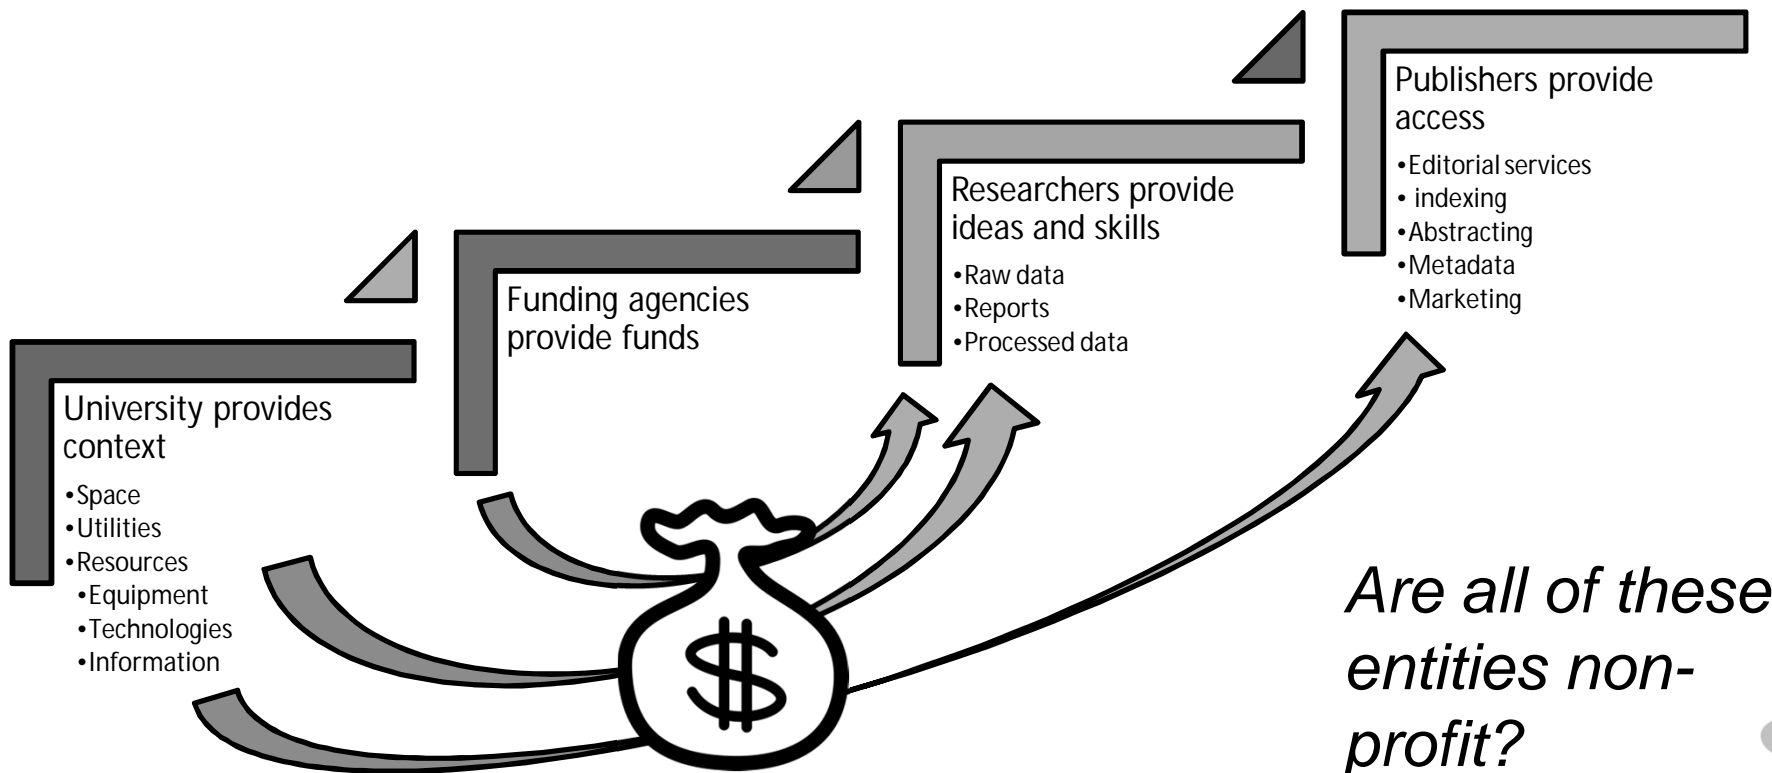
Publishers provide access

•Editorial services
• indexing
•Abstracting
•Metadata
•Marketing

Researchers provide ideas and skills

•Raw data
•Reports
•Processed data

Funding agencies provide funds

University provides context

•Space
•Utilities
•Resources
•Equipment
•Technologies
•Information

$

Are all of these entities non-profit?